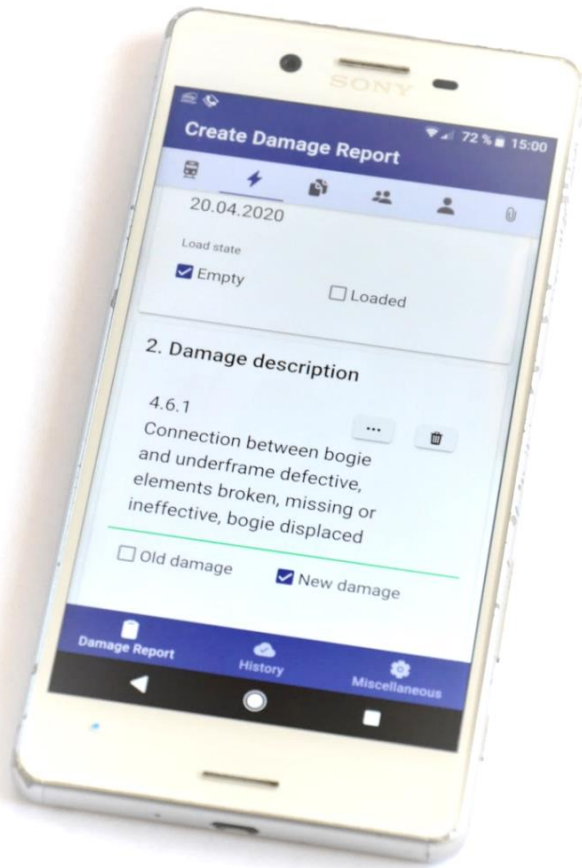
SONY

72 % 15:00

Create Damage Report

20.04.2020

Load state

Empty

Loaded

2. Damage description

4.6.1
Connection between bogie and underframe defective, elements broken, missing or ineffective, bogie displaced

...

Old damage

New damage

Damage Report

History

Miscellaneous